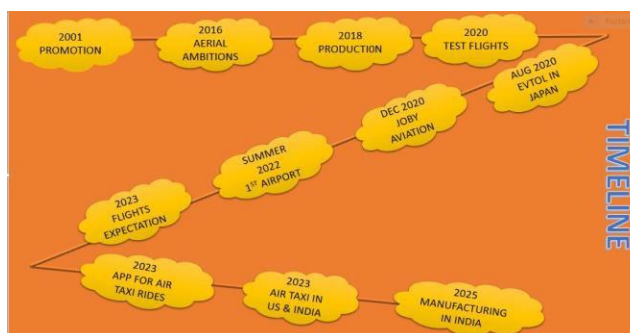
2001
PROMOTION

2016
AERIAL
AMBITIONS

2018
PRODUCTION

2020
TEST FLIGHTS

AUG 2020
EVTOL IN
JAPAN

DEC 2020
JOBY
AVIATION

SUMMER
2022
$1^{ST}$ AIRPORT

2023
FLIGHTS
EXPECTATION

2023
APP FOR AIR
TAXI RIDES

2023
AIR TAXI IN
US & INDIA

2025
MANUFACTURING
IN INDIA

TIMELINE